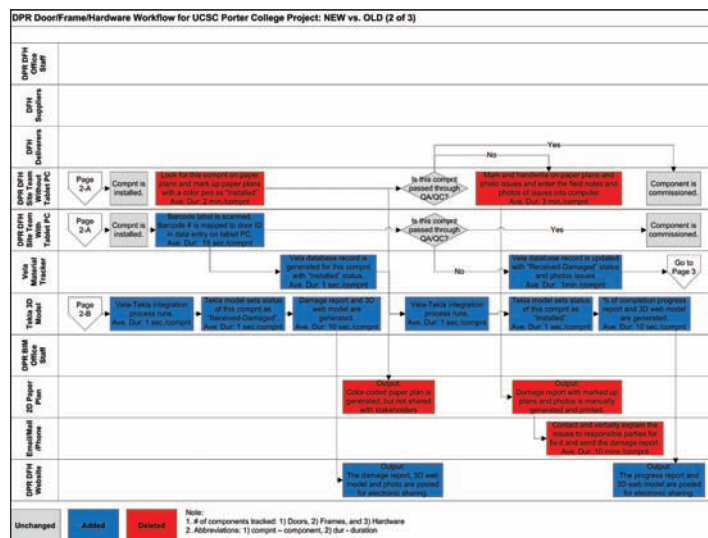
DPR Door/Frame/Hardware Workflow for UCSC Porter College Project: NEW vs. OLD (2 of 3)

DPR DFH Office Staff

DFH Suppliers

DFH Deliverers

DPR DFH Site Team Without Tablet PC

DPR DFH Site Team With Tablet PC

Vela Material Tracker

Tekla 3D Model

DPR BIM Office Staff

2D Paper Plan

Email/Mail /Phone

DPR DFH Website

Page 2-A

Compnt is installed.

Look for this compnt on paper plans and mark up paper plans with a color pen as "Installed". Ave. Dur: 2 min./compnt

Is this compnt passed through QA/QC?

No

Yes

Mark and handwrite on paper plans and photo issues and enter the field notes and photos of issues into computer. Ave. Dur: 3 min./compnt

Component is commissioned.

Page 2-A

Compnt is installed.

Barcode label is scanned. Barcode # is mapped to door ID in data entry on tablet PC. Ave. Dur: 15 sec./compnt

Is this compnt passed through QA/QC?

Yes

Component is commissioned.

Vela database record is generated for this compnt with "Installed" status. Ave. Dur: 1 sec./compnt

No

Vela database record is updated with "Received-Damaged" status and photos issues. Ave. Dur: 1min./compnt

Go to Page 3

Page 2-B

Vela-Tekla integration process runs. Ave. Dur: 1 sec./compnt

Tekla model sets status of this compnt as "Received-Damaged". Ave. Dur: 1 sec./compnt

Damage report and 3D web model are generated. Ave. Dur: 10 sec./compnt

Vela-Tekla integration process runs. Ave. Dur: 1 sec./compnt

Tekla model sets status of this compnt as "Installed". Ave. Dur: 1 sec./compnt

% of completion progress report and 3D web model are generated. Ave. Dur: 10 sec./compnt

Output: Color-coded paper plan is generated, but not shared with stakeholders.

Output: Damage report with marked up plans and photos is manually generated and printed.

Contact and verbally explain the issues to responsible parties for fix-it and send the damage report. Ave. Dur: 10 mins./compnt

Output: The damage report, 3D web model and photo are posted for electronic sharing.

Output: The progress report and 3D web model are posted for electronic sharing.

Unchanged

Added

Deleted

Note:
1. # of components tracked: 1) Doors, 2) Frames, and 3) Hardware
2. Abbreviations: 1) compnt – component, 2) dur – duration